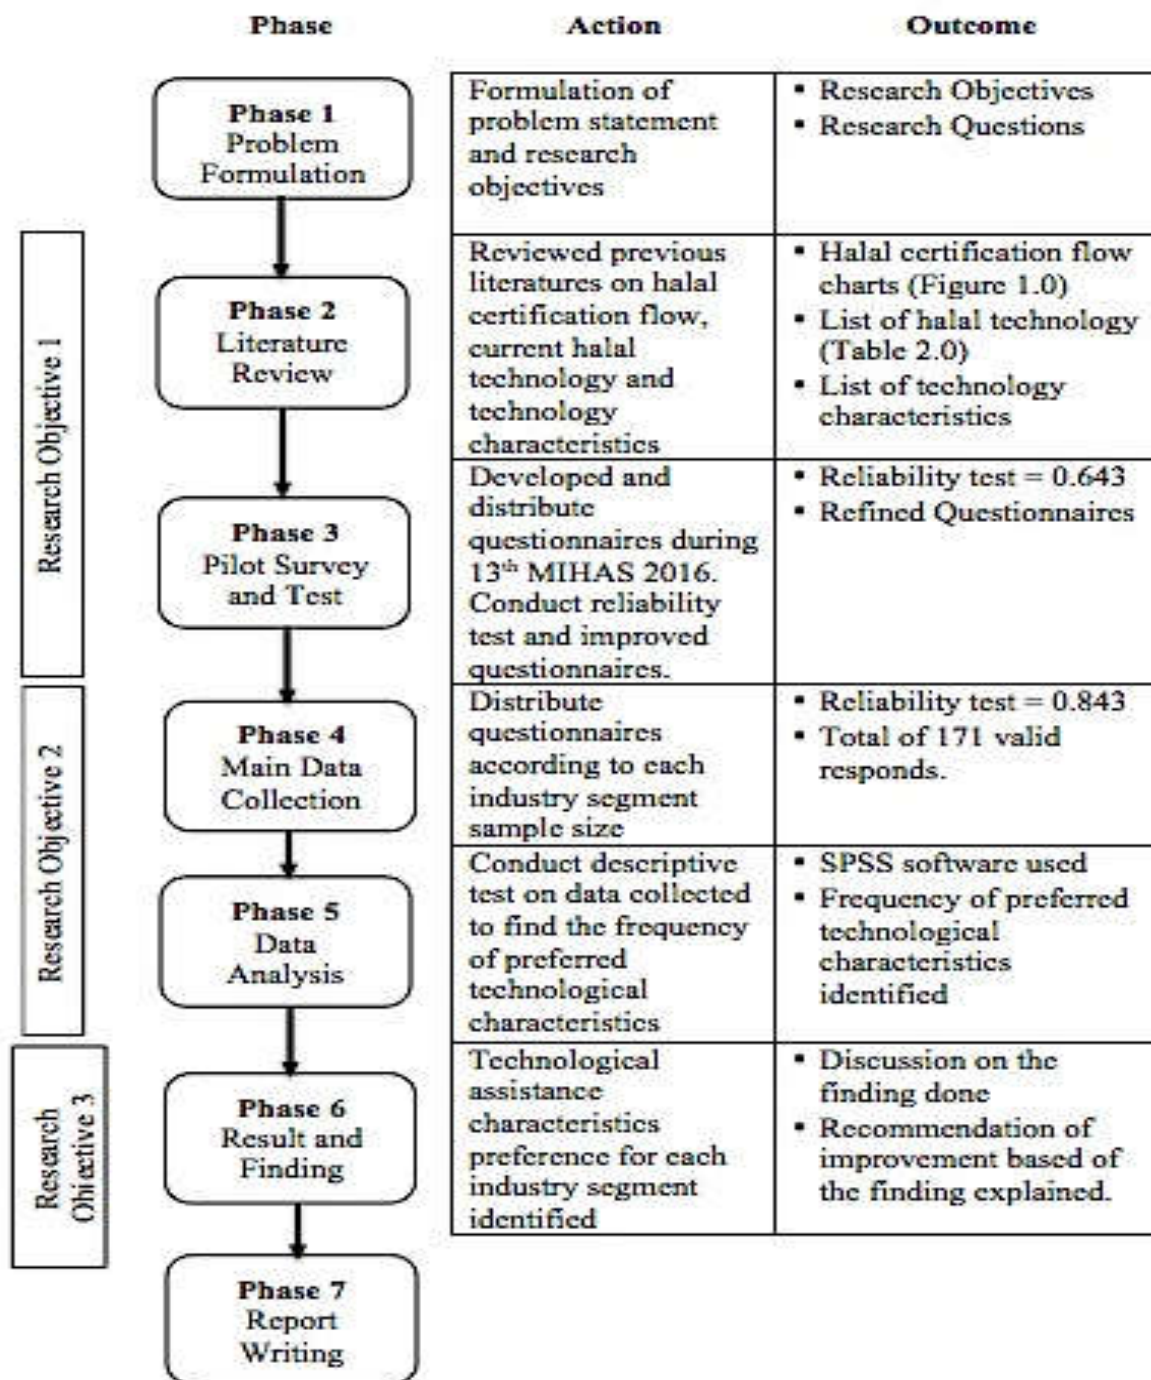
| Phase | Action | Outcome |
|---|---|---|
| Phase 1 Problem Formulation | Formulation of problem statement and research objectives | • Research Objectives • Research Questions |
| Phase 2 Literature Review | Reviewed previous literatures on halal certification flow, current halal technology and technology characteristics | • Halal certification flow charts (Figure 1.0) • List of halal technology (Table 2.0) • List of technology characteristics |
| Phase 3 Pilot Survey and Test | Developed and distribute questionnaires during 13$^{th}$ MIHAS 2016. Conduct reliability test and improved questionnaires. | • Reliability test = 0.643 • Refined Questionnaires |
| Phase 4 Main Data Collection | Distribute questionnaires according to each industry segment sample size | • Reliability test = 0.843 • Total of 171 valid responds. |
| Phase 5 Data Analysis | Conduct descriptive test on data collected to find the frequency of preferred technological characteristics | • SPSS software used • Frequency of preferred technological characteristics identified |
| Phase 6 Result and Finding | Technological assistance characteristics preference for each industry segment identified | • Discussion on the finding done • Recommendation of improvement based of the finding explained. |
| Phase 7 Report Writing | | |

Research Objective 1

Research Objective 2

Research Objective 3